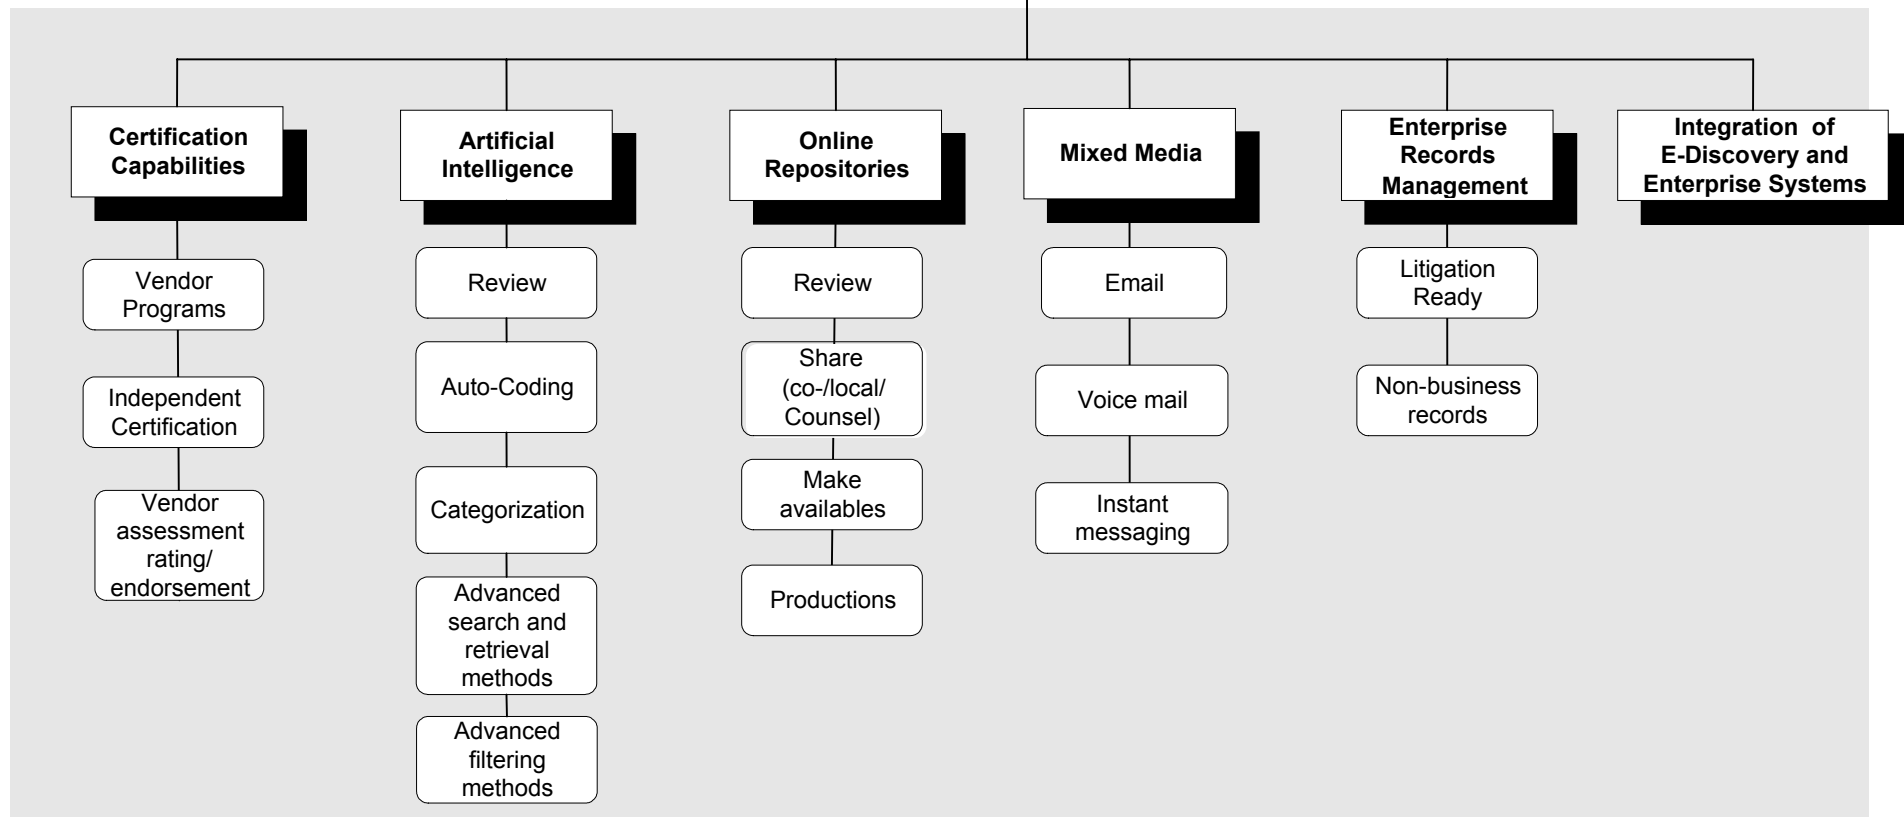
Certification Capabilities

Vendor Programs

Independent Certification

Vendor assessment rating/ endorsement

Artificial Intelligence

Review

Auto-Coding

Categorization

Advanced search and retrieval methods

Advanced filtering methods

Online Repositories

Review

Share (co-/local/ Counsel)

Make availables

Productions

Mixed Media

Email

Voice mail

Instant messaging

Enterprise Records Management

Litigation Ready

Non-business records

Integration of E-Discovery and Enterprise Systems